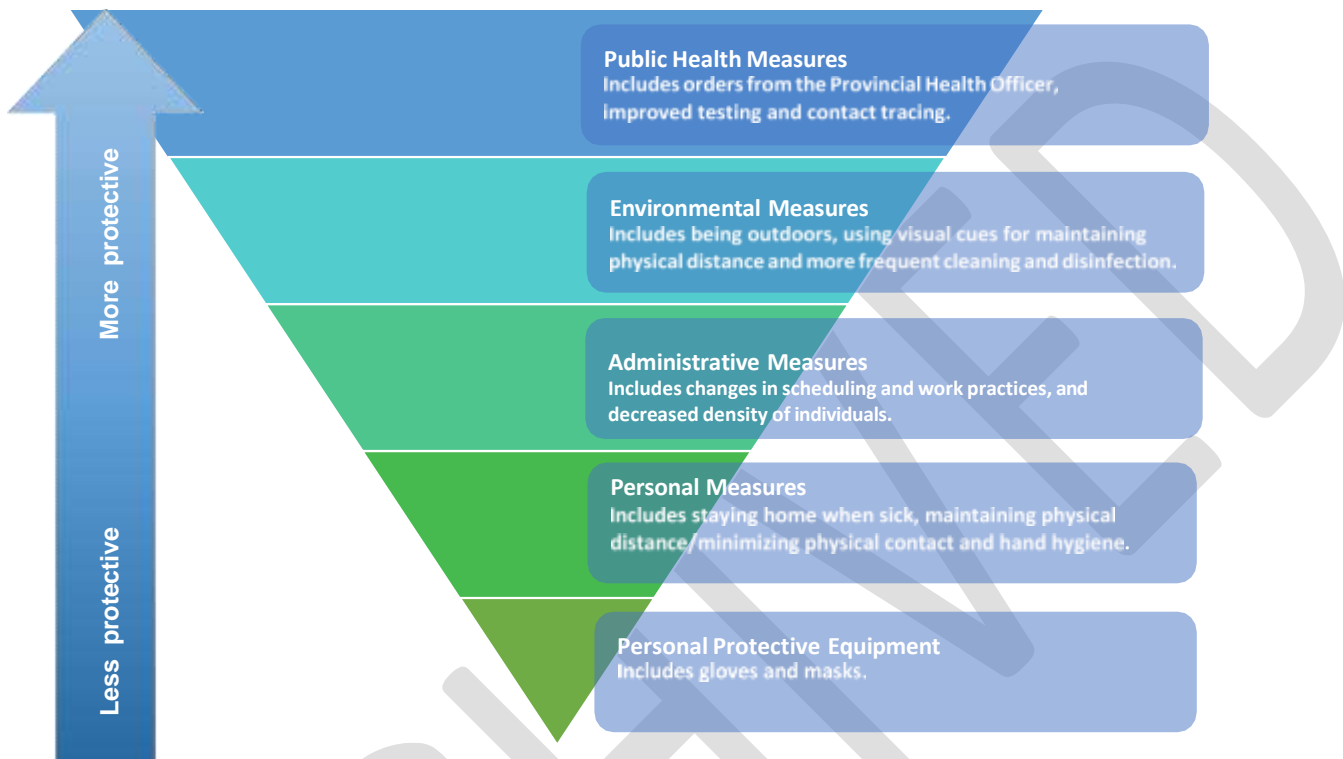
More protective

Less protective

Public Health Measures
Includes orders from the Provincial Health Officer, improved testing and contact tracing.

Environmental Measures
Includes being outdoors, using visual cues for maintaining physical distance and more frequent cleaning and disinfection.

Administrative Measures
Includes changes in scheduling and work practices, and decreased density of individuals.

Personal Measures
Includes staying home when sick, maintaining physical distance/minimizing physical contact and hand hygiene.

Personal Protective Equipment
Includes gloves and masks.